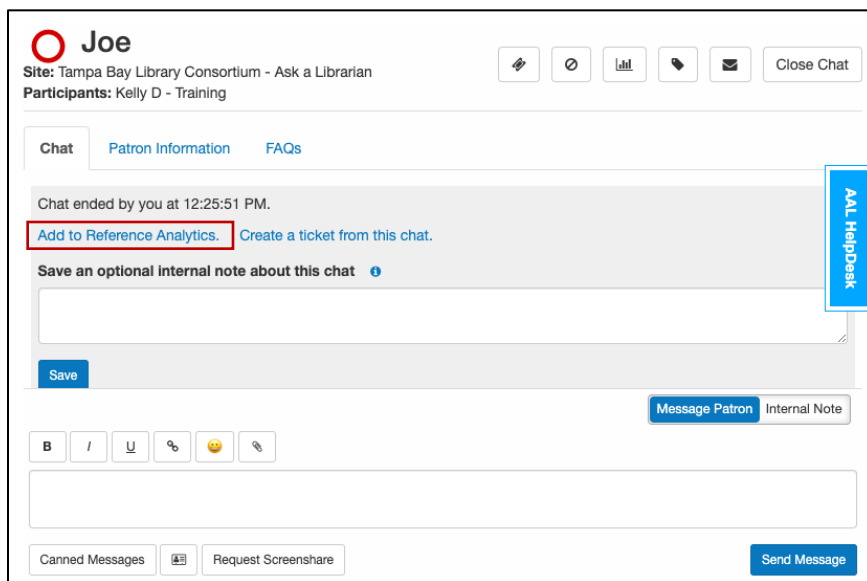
Joe
Site: Tampa Bay Library Consortium - Ask a Librarian
Participants: Kelly D - Training

Close Chat

Chat Patron Information FAQs

Chat ended by you at 12:25:51 PM.

Add to Reference Analytics. Create a ticket from this chat.

Save an optional internal note about this chat

Save

AAL HelpDesk

Message Patron Internal Note

B I U

Canned Messages Request Screenshare Send Message